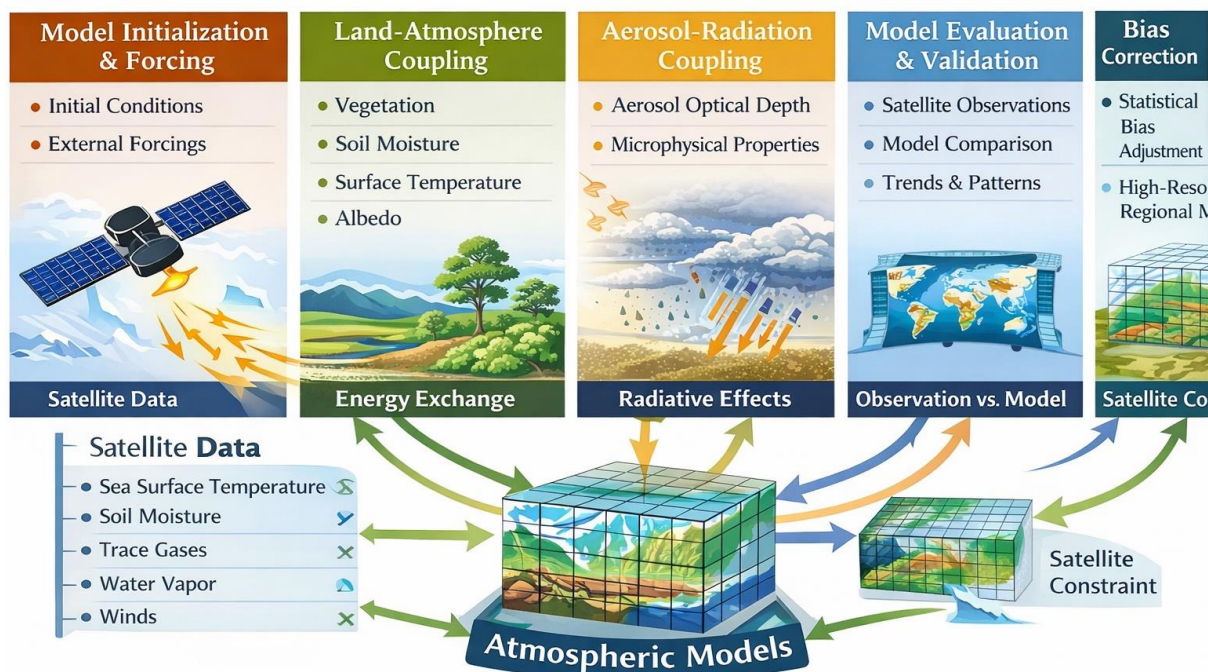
Model Initialization & Forcing

- Initial Conditions
- External Forcings

Satellite Data

Land-Atmosphere Coupling

- Vegetation
- Soil Moisture
- Surface Temperature
- Albedo

Energy Exchange

Aerosol-Radiation Coupling

- Aerosol Optical Depth
- Microphysical Properties

Radiative Effects

Model Evaluation & Validation

- Satellite Observations
- Model Comparison
- Trends & Patterns

Observation vs. Model

Bias Correction

- Statistical Bias Adjustment
- High-Reso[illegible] Regional M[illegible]

Satellite Co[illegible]

Satellite Data

- Sea Surface Temperature
- Soil Moisture
- Trace Gases
- Water Vapor
- Winds

Satellite Constraint

Atmospheric Models